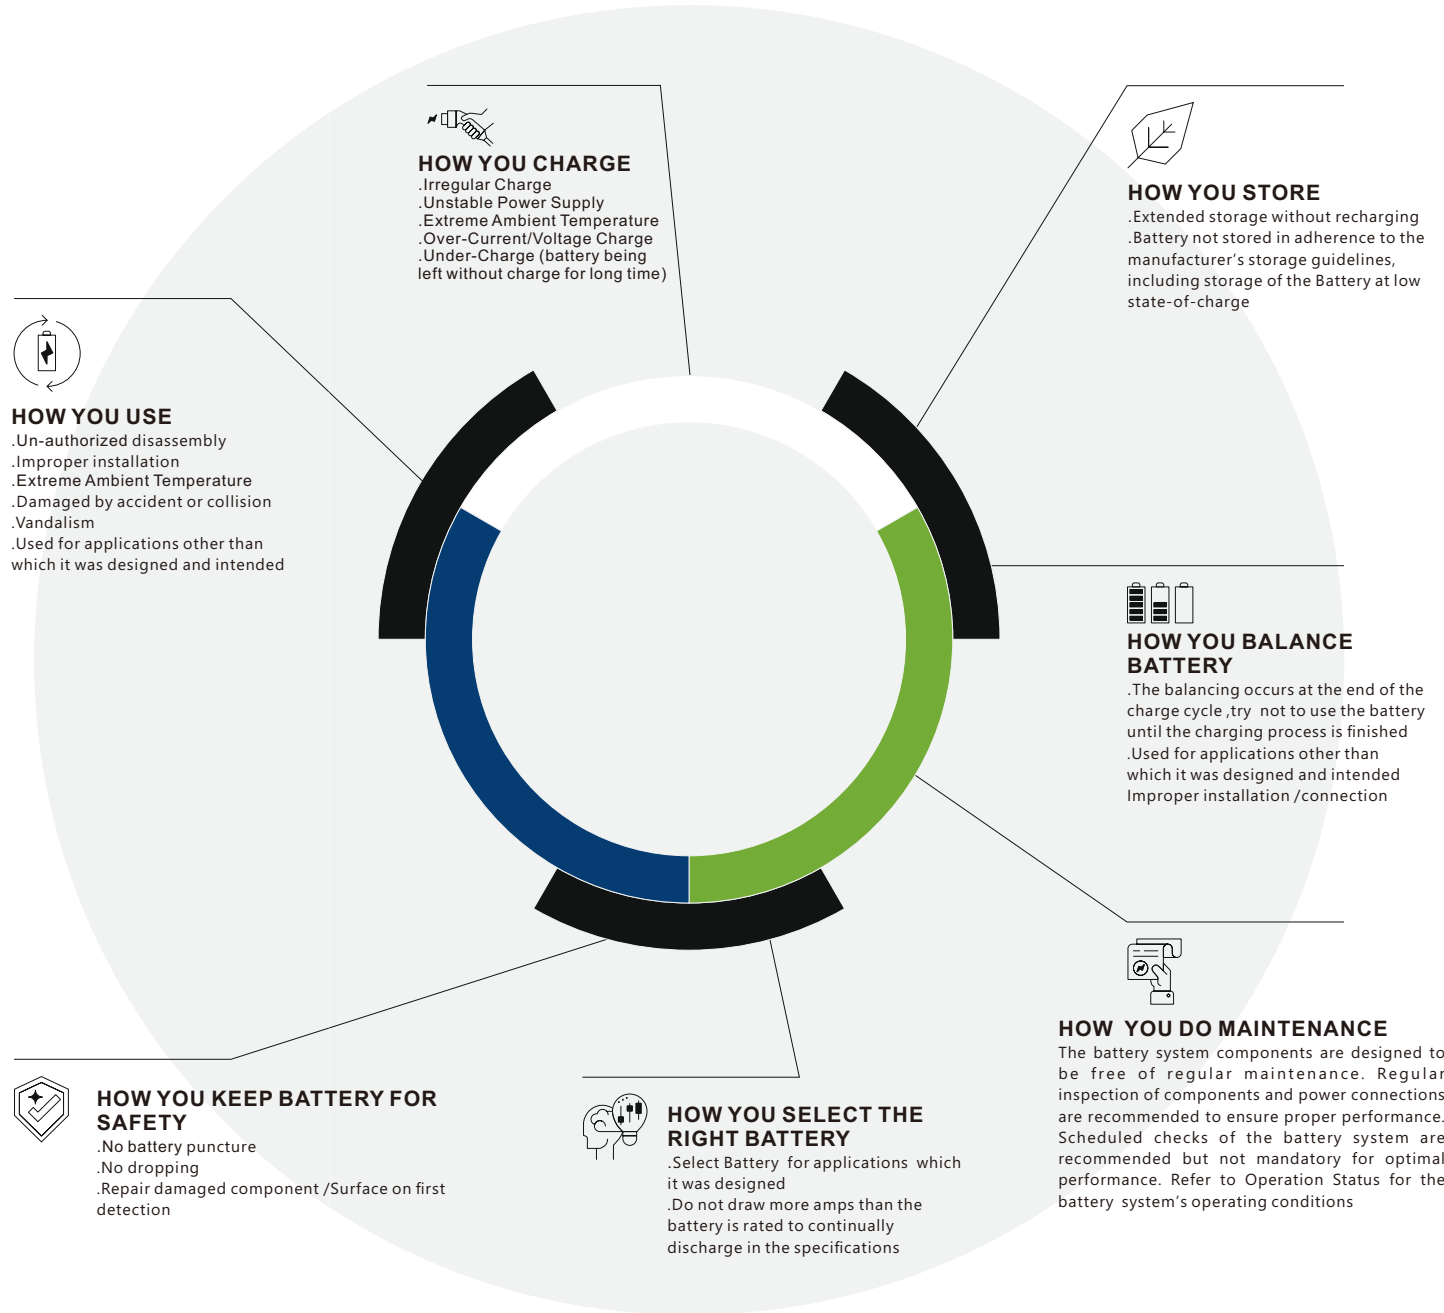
HOW YOU CHARGE
.Irregular Charge
.Unstable Power Supply
.Extreme Ambient Temperature
.Over-Current/Voltage Charge
.Under-Charge (battery being left without charge for long time)

HOW YOU STORE
.Extended storage without recharging
.Battery not stored in adherence to the manufacturer's storage guidelines, including storage of the Battery at low state-of-charge

HOW YOU USE
.Un-authorized disassembly
.Improper installation
.Extreme Ambient Temperature
.Damaged by accident or collision
.Vandalism
.Used for applications other than which it was designed and intended

HOW YOU BALANCE BATTERY
.The balancing occurs at the end of the charge cycle ,try not to use the battery until the charging process is finished
.Used for applications other than which it was designed and intended
Improper installation /connection

HOW YOU DO MAINTENANCE
The battery system components are designed to be free of regular maintenance. Regular inspection of components and power connections are recommended to ensure proper performance. Scheduled checks of the battery system are recommended but not mandatory for optimal performance. Refer to Operation Status for the battery system's operating conditions

HOW YOU KEEP BATTERY FOR SAFETY
.No battery puncture
.No dropping
.Repair damaged component /Surface on first detection

HOW YOU SELECT THE RIGHT BATTERY
.Select Battery for applications which it was designed
.Do not draw more amps than the battery is rated to continually discharge in the specifications